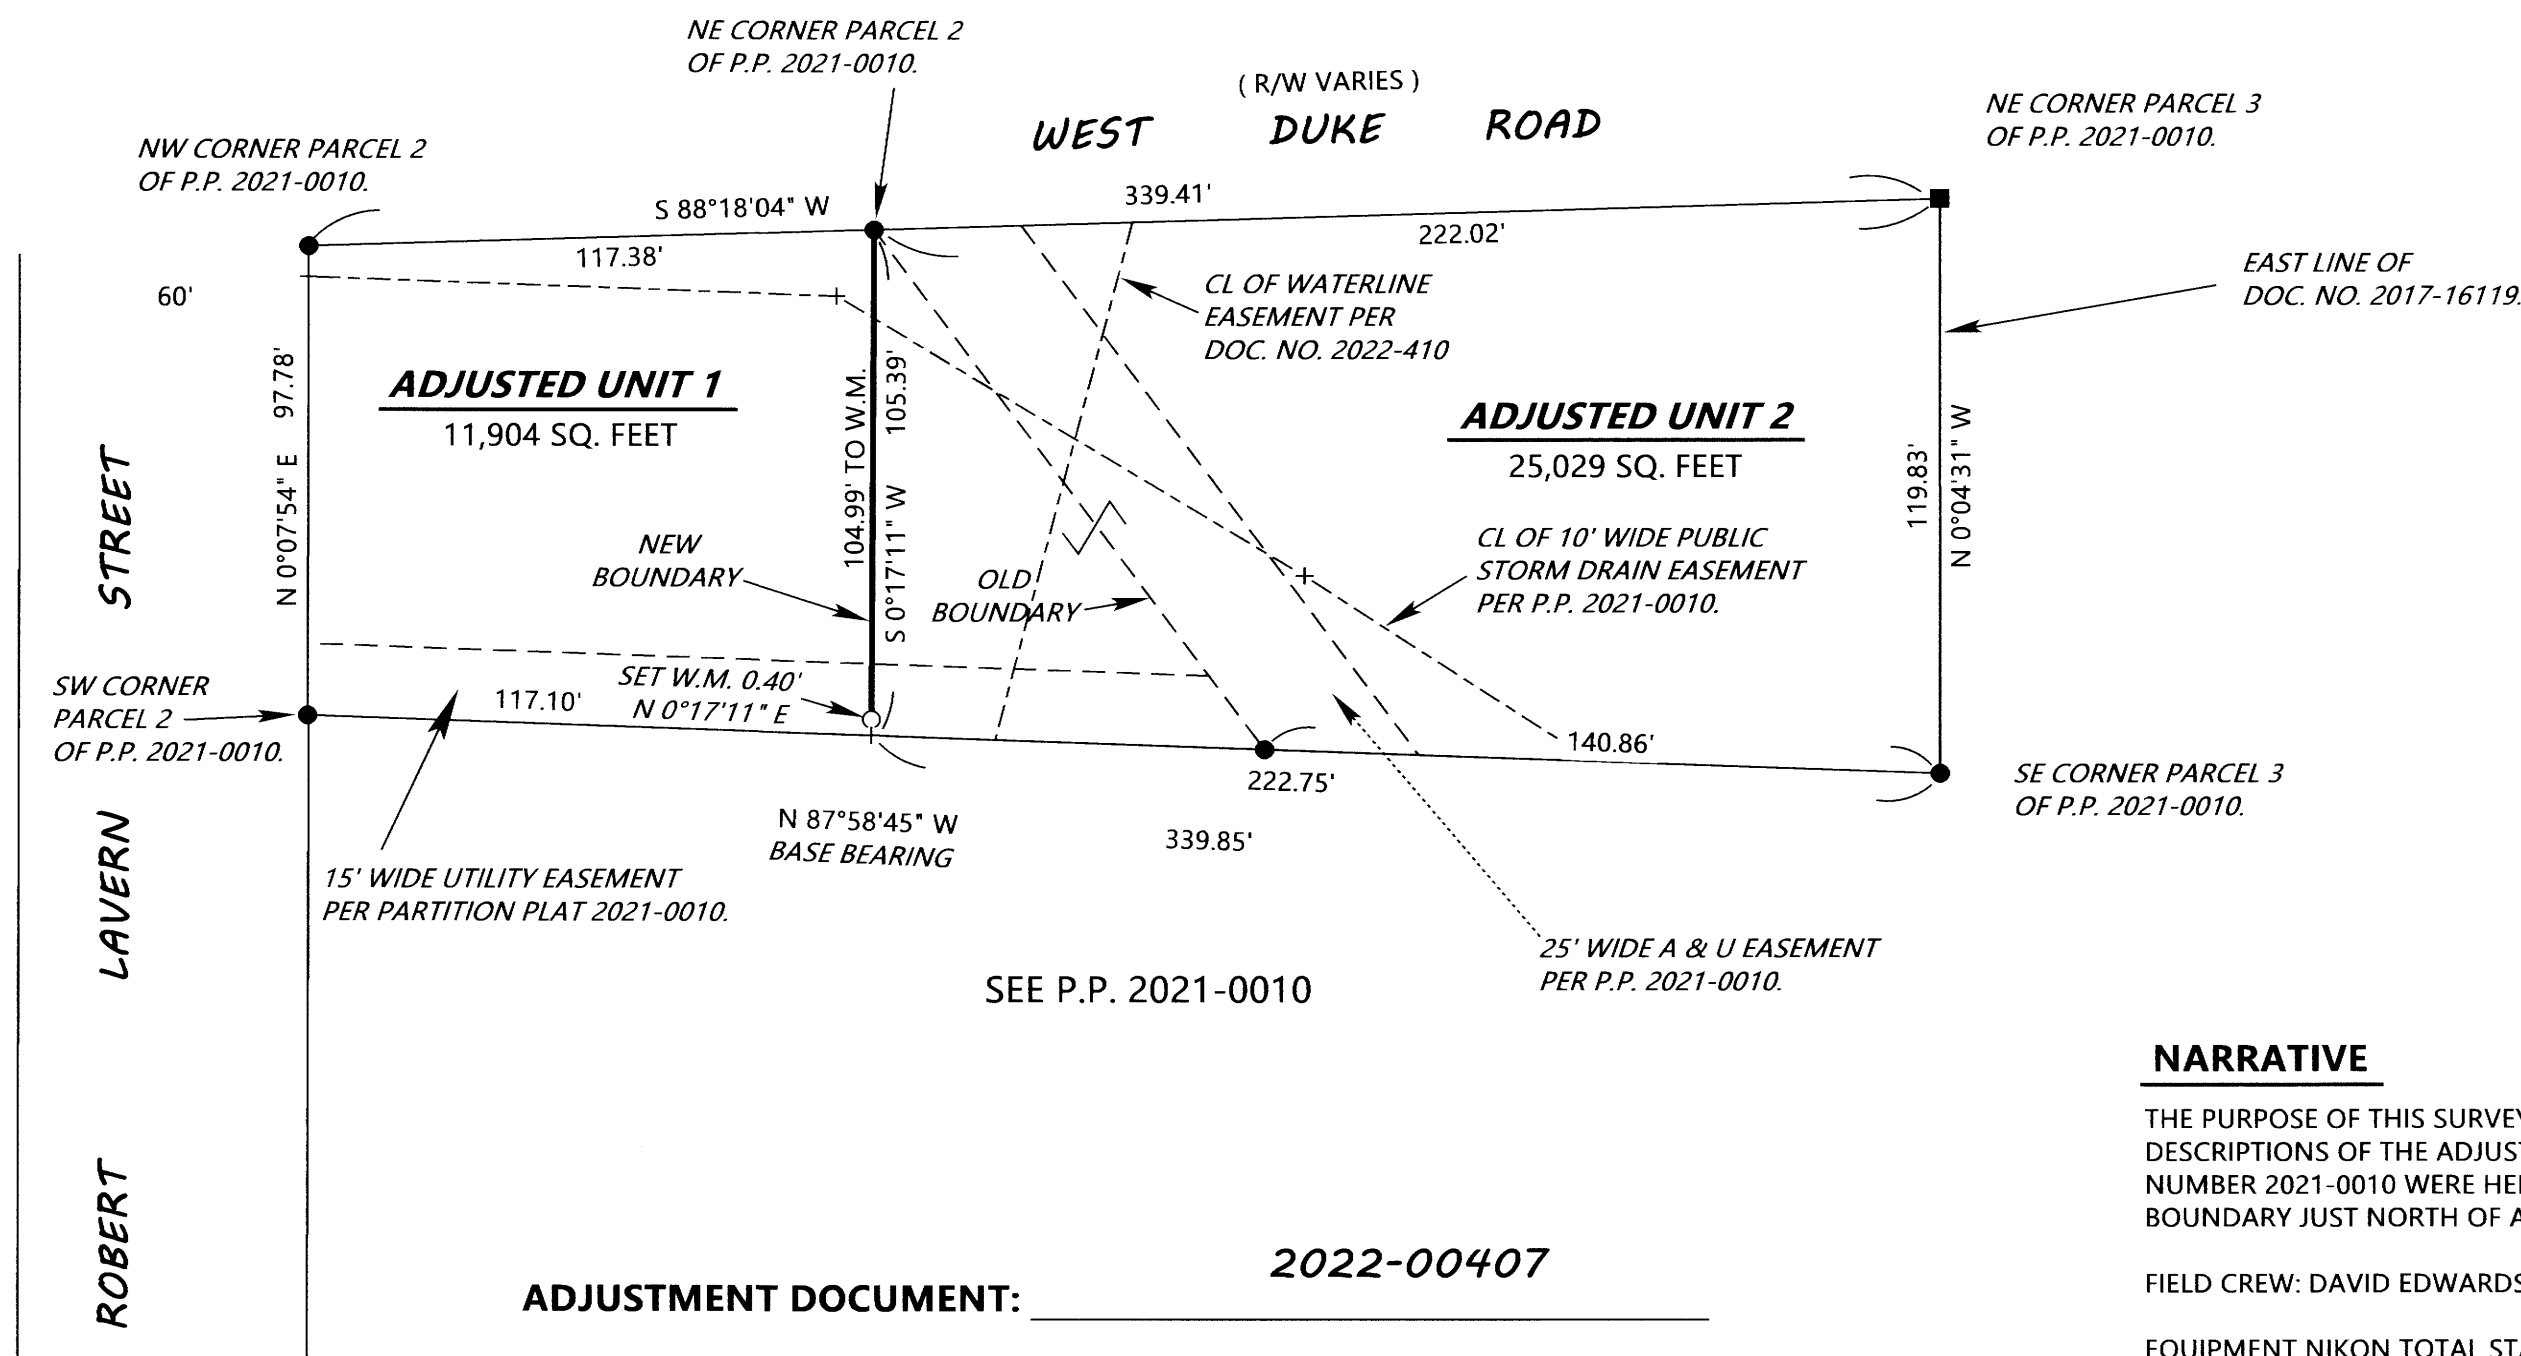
NE CORNER PARCEL 2
OF P.P. 2021-0010.

( R/W VARIES )

WEST DUKE ROAD

NE CORNER PARCEL 3
OF P.P. 2021-0010.

NW CORNER PARCEL 2
OF P.P. 2021-0010.

S 88°18'04" W

339.41'

117.38'

222.02'

60'

CL OF WATERLINE
EASEMENT PER
DOC. NO. 2022-410

EAST LINE OF
DOC. NO. 2017-16119.

ADJUSTED UNIT 1
11,904 SQ. FEET

97.78'
N 0°07'54" E

104.99' TO W.M.
105.39'
S 0°17'11" W

ADJUSTED UNIT 2
25,029 SQ. FEET

119.83'
N 0°04'31" W

STREET

NEW
BOUNDARY

OLD
BOUNDARY

CL OF 10' WIDE PUBLIC
STORM DRAIN EASEMENT
PER P.P. 2021-0010.

SET W.M. 0.40'
N 0°17'11" E

SW CORNER
PARCEL 2
OF P.P. 2021-0010.

117.10'

140.86'

222.75'

SE CORNER PARCEL 3
OF P.P. 2021-0010.

N 87°58'45" W
BASE BEARING

339.85'

LAVERN

15' WIDE UTILITY EASEMENT
PER PARTITION PLAT 2021-0010.

25' WIDE A & U EASEMENT
PER P.P. 2021-0010.

SEE P.P. 2021-0010

NARRATIVE

THE PURPOSE OF THIS SURVE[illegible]
DESCRIPTIONS OF THE ADJUS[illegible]
NUMBER 2021-0010 WERE HE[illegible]
BOUNDARY JUST NORTH OF A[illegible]

FIELD CREW: DAVID EDWARDS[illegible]

EQUIPMENT NIKON TOTAL ST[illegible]

ROBERT

ADJUSTMENT DOCUMENT: 2022-00407